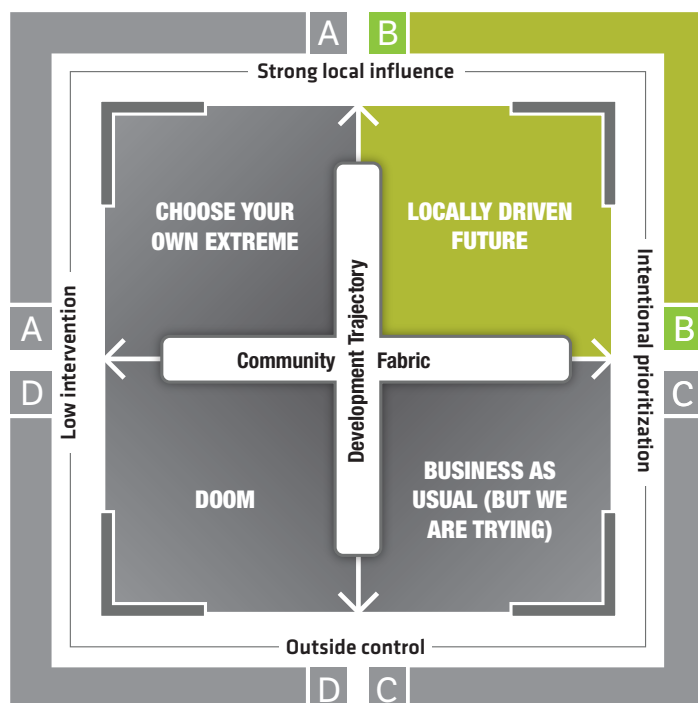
A B

Strong local influence

CHOOSE YOUR OWN EXTREME

LOCALLY DRIVEN FUTURE

Development Trajectory

A

D

Low intervention

Community Fabric

Intentional prioritization

B

C

DOOM

BUSINESS AS USUAL (BUT WE ARE TRYING)

Outside control

D C